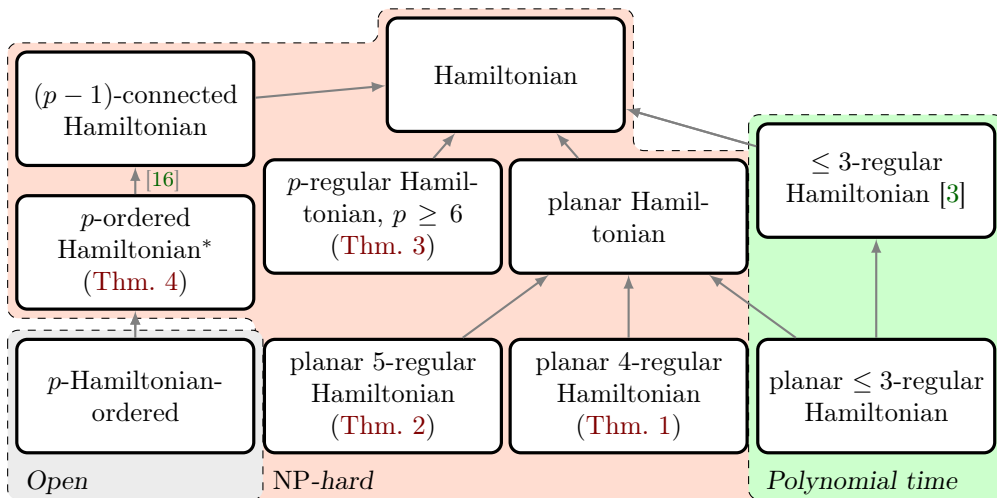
Hamiltonian

$(p-1)$-connected Hamiltonian

[16]

$p$-ordered Hamiltonian$^*$ (Thm. 4)

$p$-regular Hamiltonian, $p \geq 6$ (Thm. 3)

planar Hamiltonian

$\leq 3$-regular Hamiltonian [3]

$p$-Hamiltonian-ordered

planar 5-regular Hamiltonian (Thm. 2)

planar 4-regular Hamiltonian (Thm. 1)

planar $\leq 3$-regular Hamiltonian

Open

NP-hard

Polynomial time